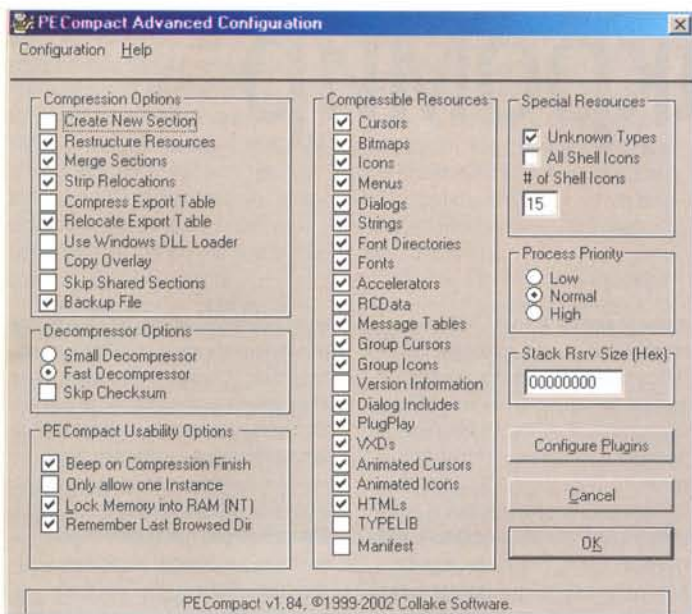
PECompact Advanced Configuration

Configuration Help

Compression Options
Create New Section
Restructure Resources
Merge Sections
Strip Relocations
Compress Export Table
Relocate Export Table
Use Windows DLL Loader
Copy Overlay
Skip Shared Sections
Backup File

Decompressor Options
Small Decompressor
Fast Decompressor
Skip Checksum

PECompact Usability Options
Beep on Compression Finish
Only allow one Instance
Lock Memory into RAM (NT)
Remember Last Browsed Dir

Compressible Resources
Cursors
Bitmaps
Icons
Menus
Dialogs
Strings
Font Directories
Fonts
Accelerators
RCData
Message Tables
Group Cursors
Group Icons
Version Information
Dialog Includes
PlugPlay
VXDs
Animated Cursors
Animated Icons
HTMLs
TYPELIB
Manifest

Special Resources
Unknown Types
All Shell Icons
# of Shell Icons
15

Process Priority
Low
Normal
High

Stack Rsrv Size (Hex)
00000000

Configure Plugins

Cancel

OK

PECompact v1.84, ©1999-2002 Collake Software.